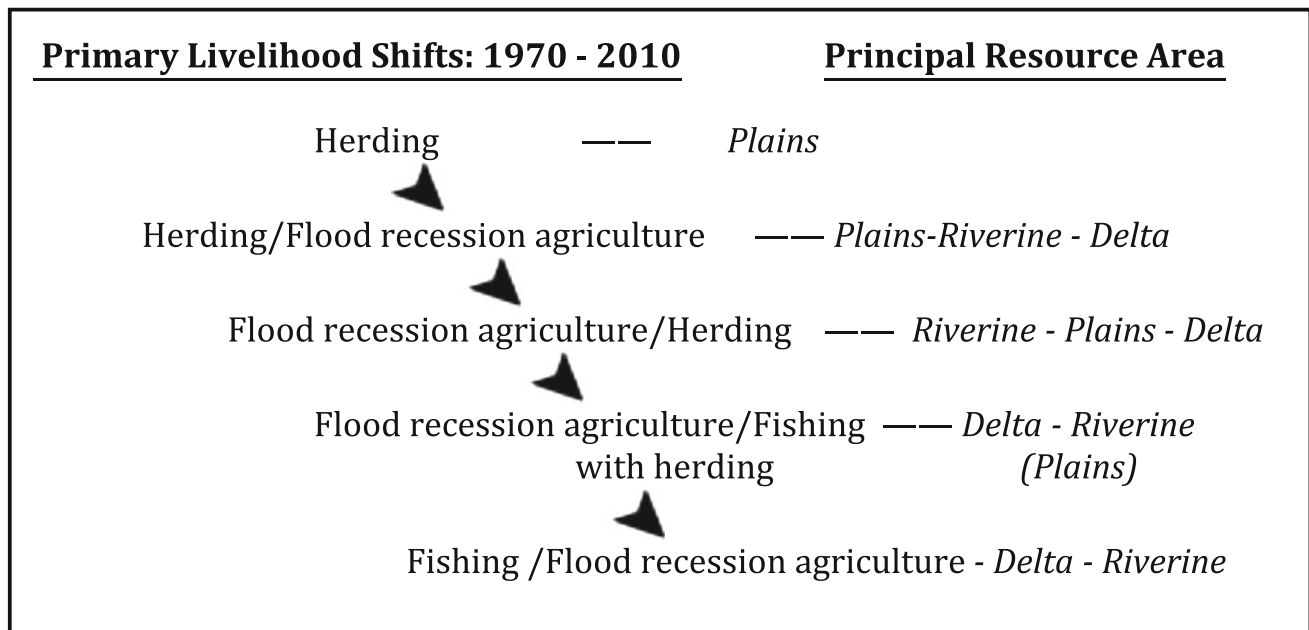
Primary Livelihood Shifts: 1970 - 2010

Principal Resource Area

Herding —— Plains

Herding/Flood recession agriculture —— Plains-Riverine - Delta

Flood recession agriculture/Herding —— Riverine - Plains - Delta

Flood recession agriculture/Fishing with herding —— Delta - Riverine (Plains)

Fishing /Flood recession agriculture - Delta - Riverine